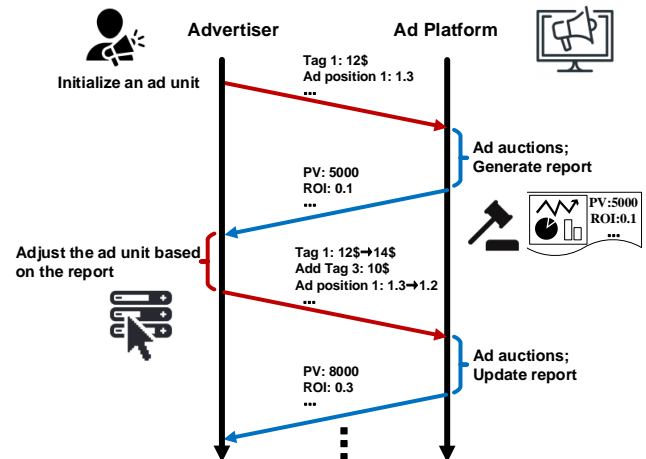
Advertiser

Ad Platform

Initialize an ad unit

Tag 1: 12$
Ad position 1: 1.3
...

Ad auctions;
Generate report

PV: 5000
ROI: 0.1
...

PV:5000
ROI:0.1
...

Adjust the ad unit based on the report

Tag 1: 12$→14$
Add Tag 3: 10$
Ad position 1: 1.3→1.2
...

Ad auctions;
Update report

PV: 8000
ROI: 0.3
...

⋮